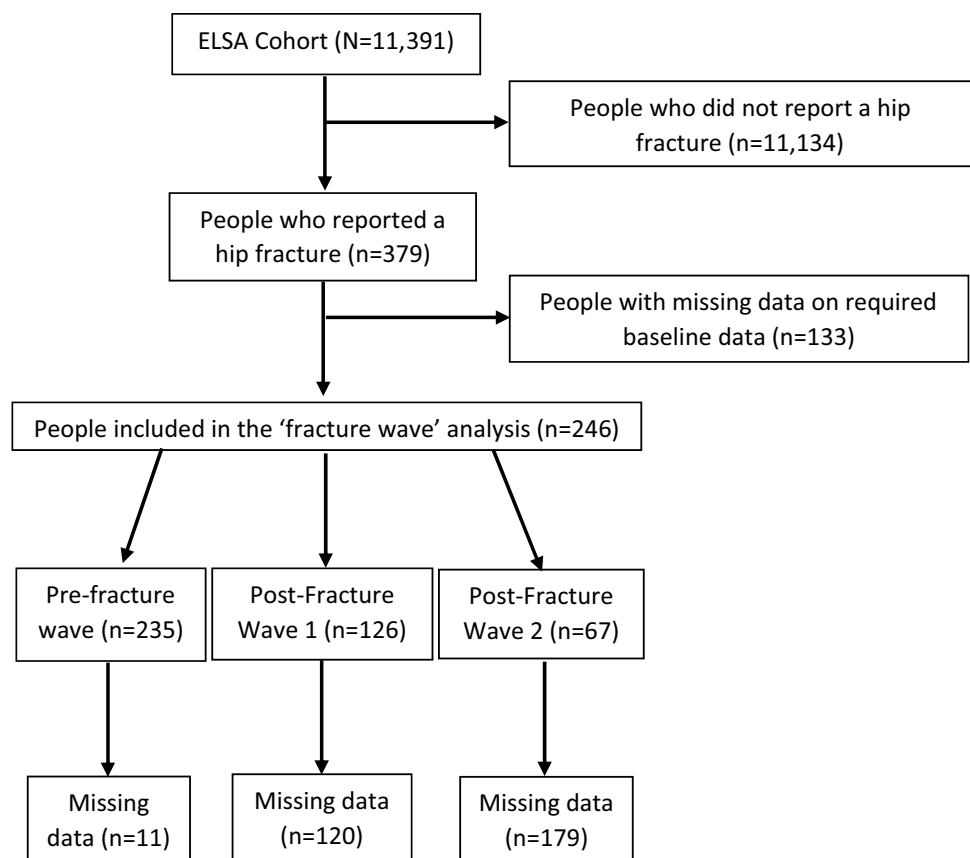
ELSA Cohort (N=11,391)

People who did not report a hip fracture (n=11,134)

People who reported a hip fracture (n=379)

People with missing data on required baseline data (n=133)

People included in the ‘fracture wave’ analysis (n=246)

Pre-fracture wave (n=235)

Post-Fracture Wave 1 (n=126)

Post-Fracture Wave 2 (n=67)

Missing data (n=11)

Missing data (n=120)

Missing data (n=179)